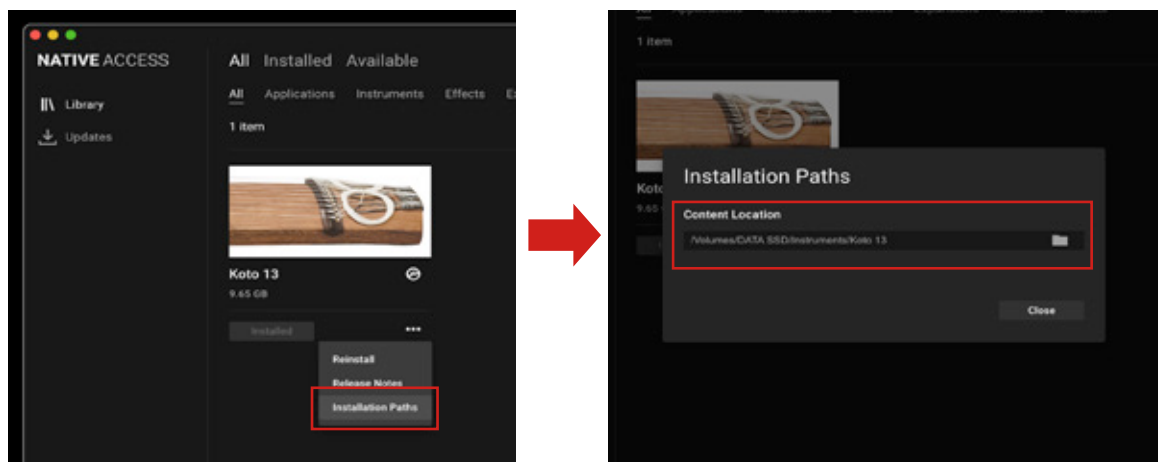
NATIVE ACCESS

Library

Updates

All Installed Available

All Applications Instruments Effects E

1 item

Koto 13

9.65 GB

Installed

•••

Reinstall

Release Notes

Installation Paths

1 item

Koto

9.65

Installation Paths

Content Location

/Volumes/DATA SSD/Instruments/Koto 13

Close